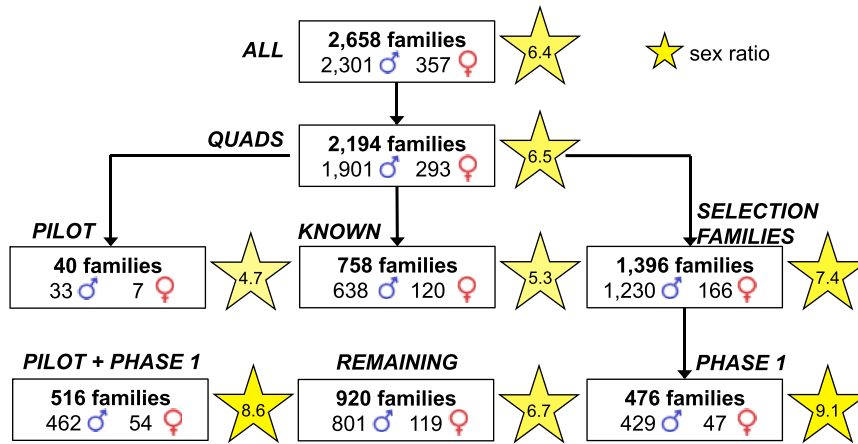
ALL

2,658 families
2,301 ♂ 357 ♀

6.4

sex ratio

QUADS

2,194 families
1,901 ♂ 293 ♀

6.5

PILOT

40 families
33 ♂ 7 ♀

4.7

KNOWN

758 families
638 ♂ 120 ♀

5.3

SELECTION FAMILIES

1,396 families
1,230 ♂ 166 ♀

7.4

PILOT + PHASE 1

516 families
462 ♂ 54 ♀

8.6

REMAINING

920 families
801 ♂ 119 ♀

6.7

PHASE 1

476 families
429 ♂ 47 ♀

9.1